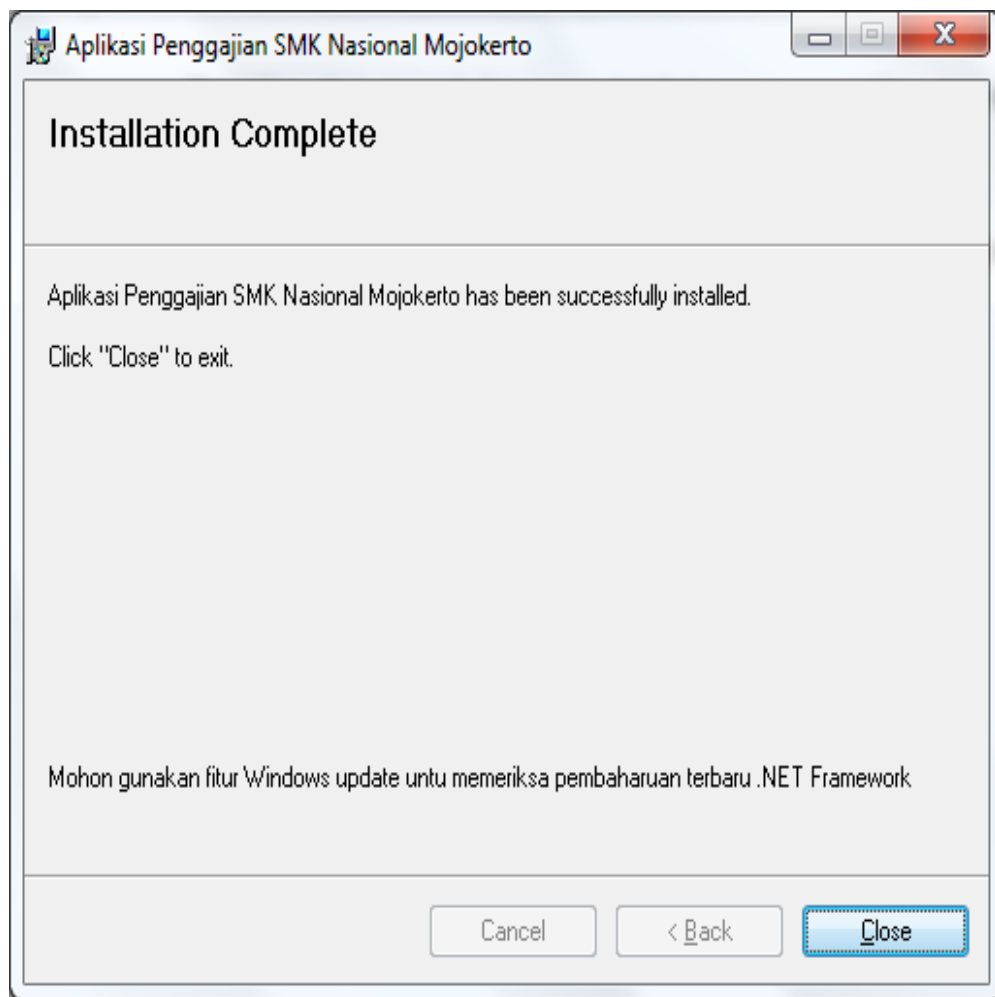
Aplikasi Penggajian SMK Nasional Mojokerto

Installation Complete

Aplikasi Penggajian SMK Nasional Mojokerto has been successfully installed.

Click "Close" to exit.

Mohon gunakan fitur Windows update untu memeriksa pembaharuan terbaru .NET Framework

Cancel
< Back
Close